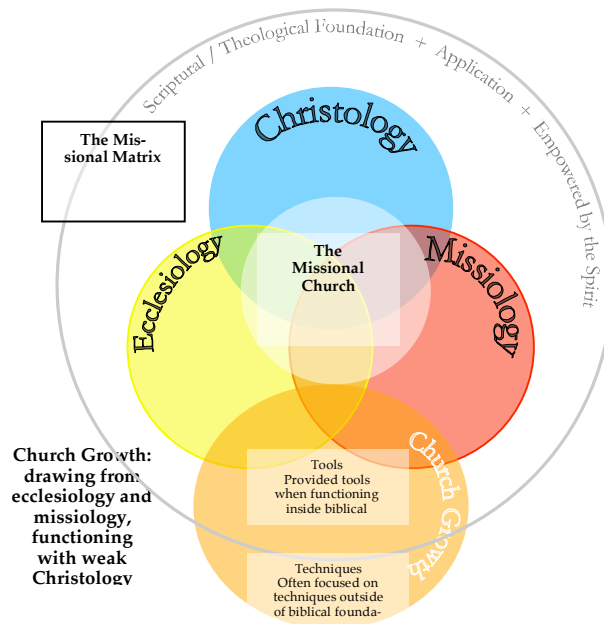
Scriptural / Theological Foundation + Application + Empowered by the Spirit

The Missional Matrix

Christology

Ecclesiology

Missiology

The Missional Church

Church Growth

Tools
Provided tools when functioning inside biblical

Techniques
Often focused on techniques outside of biblical founda-

Church Growth: drawing from ecclesiology and missiology, functioning with weak Christology